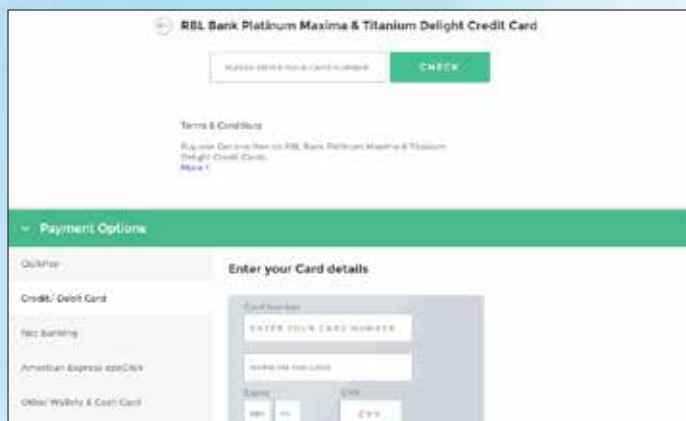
RBL Bank Platinum Maxima & Titanium Delight Credit Card

PLEASE ENTER YOUR CARD NUMBER

CHECK

Terms & Conditions

Buy one Get one free on RBL Bank Platinum Maxima & Titanium Delight Credit Cards.
More >

Payment Options

QuickPay

Credit/ Debit Card

Net Banking

American Express ezeClick

Other Wallets & Cash Card

Enter your Card details

Card Number

ENTER YOUR CARD NUMBER

NAME ON THE CARD

Expiry

MM

YY

CVV

CVV